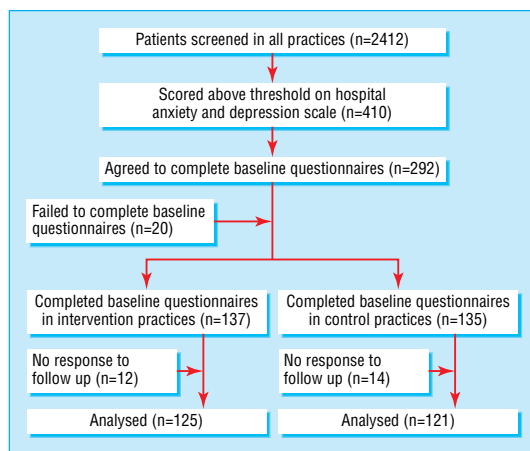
Patients screened in all practices (n=2412)

Scored above threshold on hospital anxiety and depression scale (n=410)

Agreed to complete baseline questionnaires (n=292)

Failed to complete baseline questionnaires (n=20)

Completed baseline questionnaires in intervention practices (n=137)

No response to follow up (n=12)

Analysed (n=125)

Completed baseline questionnaires in control practices (n=135)

No response to follow up (n=14)

Analysed (n=121)